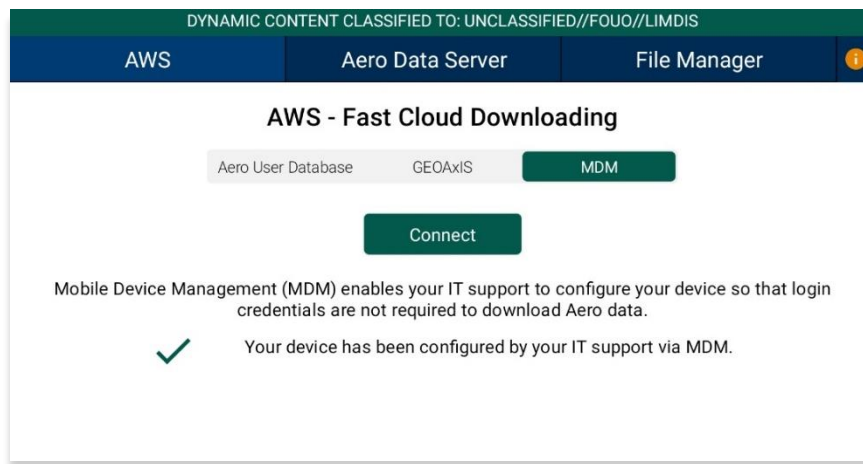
DYNAMIC CONTENT CLASSIFIED TO: UNCLASSIFIED//FOUO//LIMDIS

AWS | Aero Data Server | File Manager

AWS - Fast Cloud Downloading

Aero User Database | GEOAxIS | MDM

Connect

Mobile Device Management (MDM) enables your IT support to configure your device so that login credentials are not required to download Aero data.

Your device has been configured by your IT support via MDM.